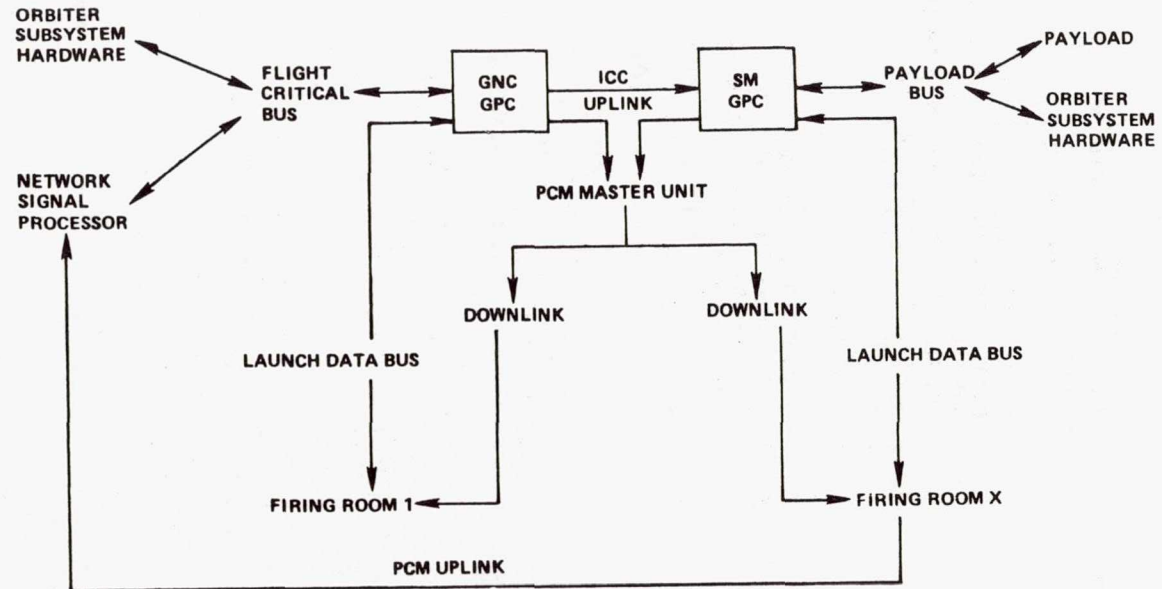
ORBITER SUBSYSTEM HARDWARE

FLIGHT CRITICAL BUS

NETWORK SIGNAL PROCESSOR

GNC GPC

ICC UPLINK

SM GPC

PAYLOAD BUS

PAYLOAD

ORBITER SUBSYSTEM HARDWARE

PCM MASTER UNIT

DOWNLINK

DOWNLINK

LAUNCH DATA BUS

LAUNCH DATA BUS

FIRING ROOM 1

FIRING ROOM X

PCM UPLINK